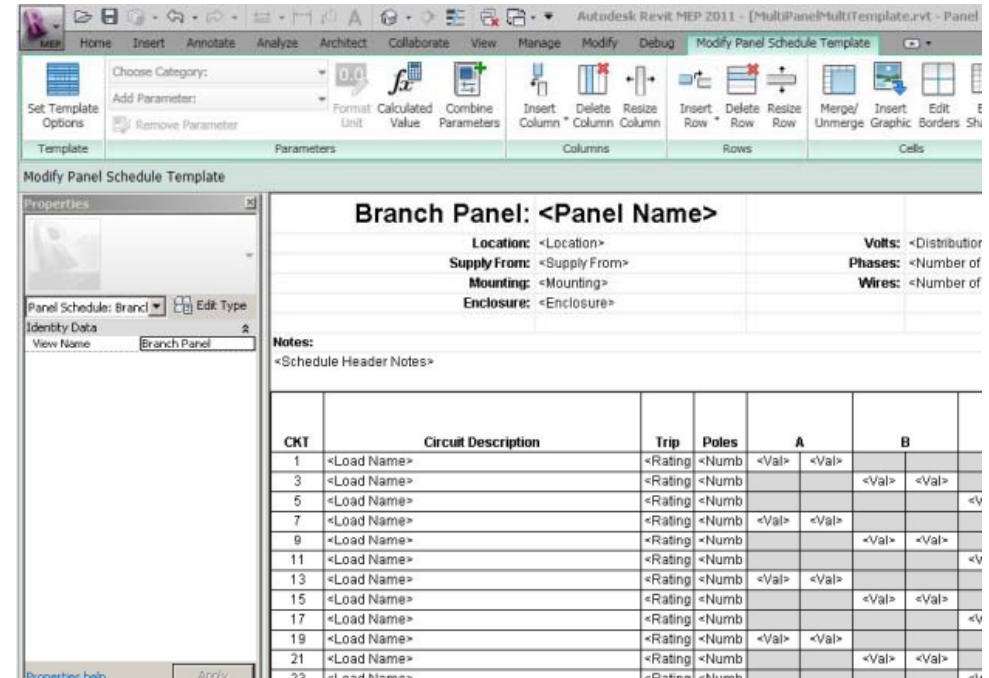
MEP Home Insert Annotate Analyze Architect Collaborate View Manage Modify Debug Modify Panel Schedule Template

Autodesk Revit MEP 2011 - [MultiPanelMultiTemplate.rvt - Panel

Set Template Options
Template

Choose Category:
Add Parameter:
Remove Parameter
Format Unit
Calculated Value
Combine Parameters
Parameters

Insert Column
Delete Column
Resize Column
Columns

Insert Row
Delete Row
Resize Row
Rows

Merge/ Unmerge
Insert Graphic
Edit Borders
Cells

Modify Panel Schedule Template

Properties

Panel Schedule: Brancl
Edit Type
Identity Data
View Name | Branch Panel

Properties help
Apply

Branch Panel: <Panel Name>

Location: <Location>
Supply From: <Supply From>
Mounting: <Mounting>
Enclosure: <Enclosure>

Volts: <Distributior
Phases: <Number of
Wires: <Number of

Notes:
<Schedule Header Notes>

| CKT | Circuit Description | Trip | Poles | A | | B | | |
|---|---|---|---|---|---|---|---|---|
| 1 | <Load Name> | <Rating | <Numb | <Val> | <Val> | | | |
| 3 | <Load Name> | <Rating | <Numb | | | <Val> | <Val> | |
| 5 | <Load Name> | <Rating | <Numb | | | | | <V |
| 7 | <Load Name> | <Rating | <Numb | <Val> | <Val> | | | |
| 9 | <Load Name> | <Rating | <Numb | | | <Val> | <Val> | |
| 11 | <Load Name> | <Rating | <Numb | | | | | <V |
| 13 | <Load Name> | <Rating | <Numb | <Val> | <Val> | | | |
| 15 | <Load Name> | <Rating | <Numb | | | <Val> | <Val> | |
| 17 | <Load Name> | <Rating | <Numb | | | | | <V |
| 19 | <Load Name> | <Rating | <Numb | <Val> | <Val> | | | |
| 21 | <Load Name> | <Rating | <Numb | | | <Val> | <Val> | |
| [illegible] | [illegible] | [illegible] | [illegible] | | | | | |